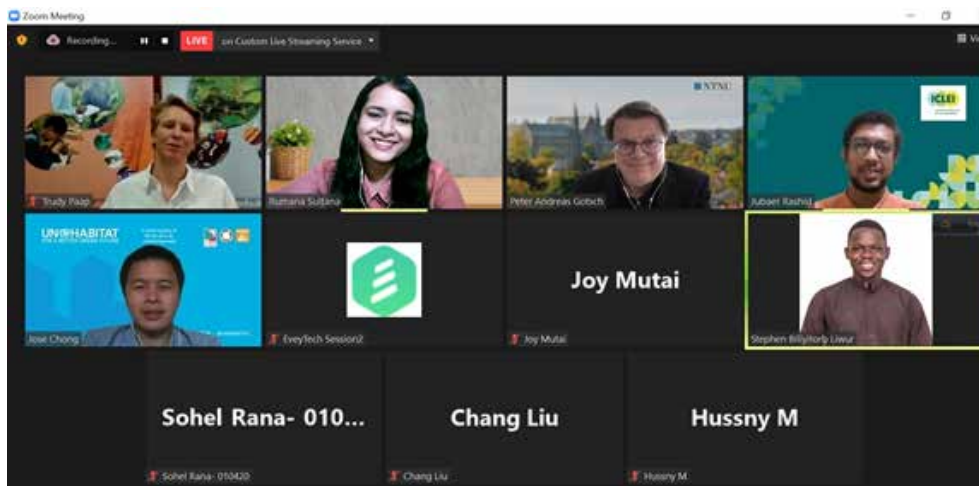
Zoom Meeting

Recording...

LIVE

on Custom Live Streaming Service

NTNU

ICLEI

Trudy Paap

Rumana Sultana

Peter Andreas Gotsch

Jubaer Rashid

UN-HABITAT
FOR A BETTER URBAN FUTURE

Jose Chong

EveyTech Session2

Joy Mutai

Joy Mutai

Stephen Billyhorlp Liwur

Sohel Rana- 010...

Chang Liu

Hussny M

Sohel Rana- 010420

Chang Liu

Hussny M